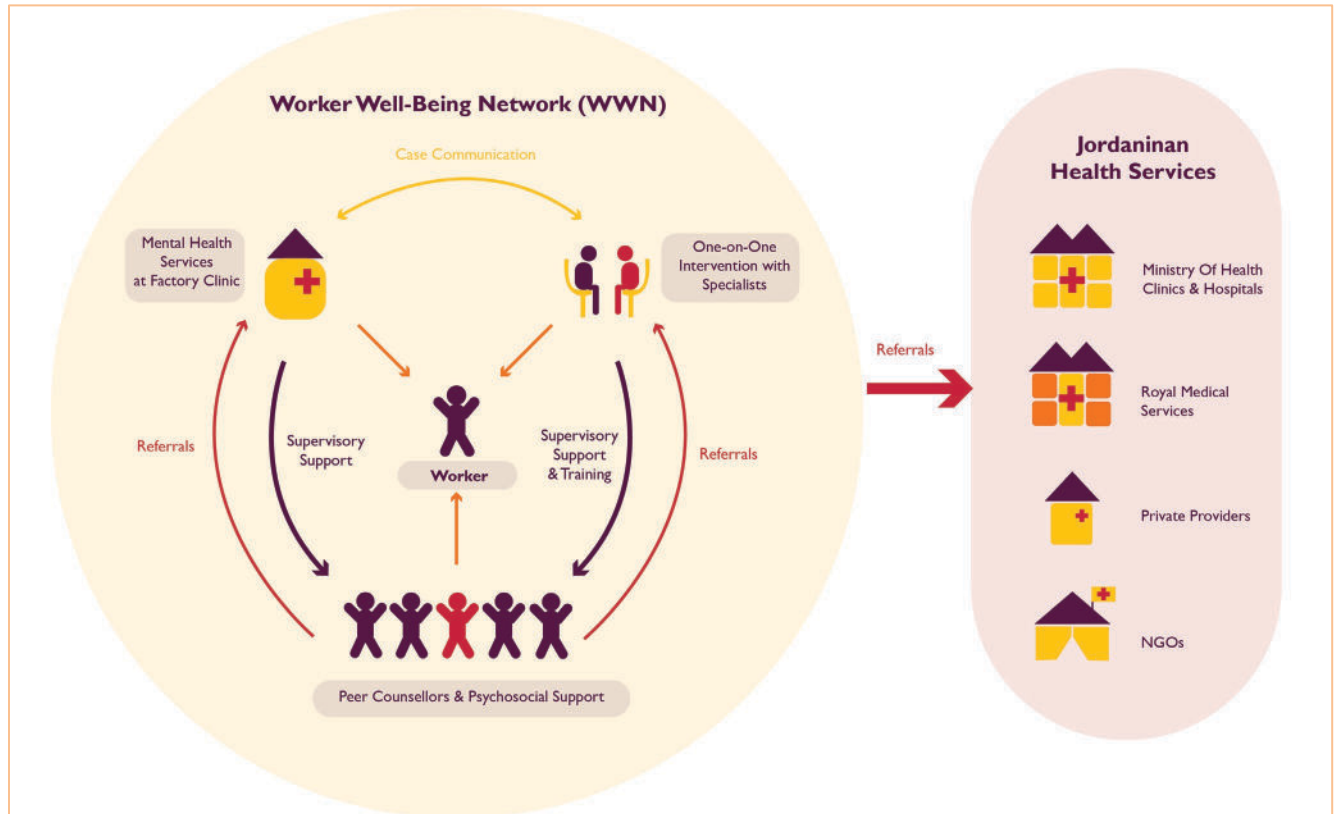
Worker Well-Being Network (WWN)

Case Communication

Mental Health Services at Factory Clinic

One-on-One Intervention with Specialists

Referrals

Supervisory Support

Worker

Supervisory Support & Training

Referrals

Peer Counsellors & Psychosocial Support

Referrals

Jordaninan Health Services

Ministry Of Health Clinics & Hospitals

Royal Medical Services

Private Providers

NGOs